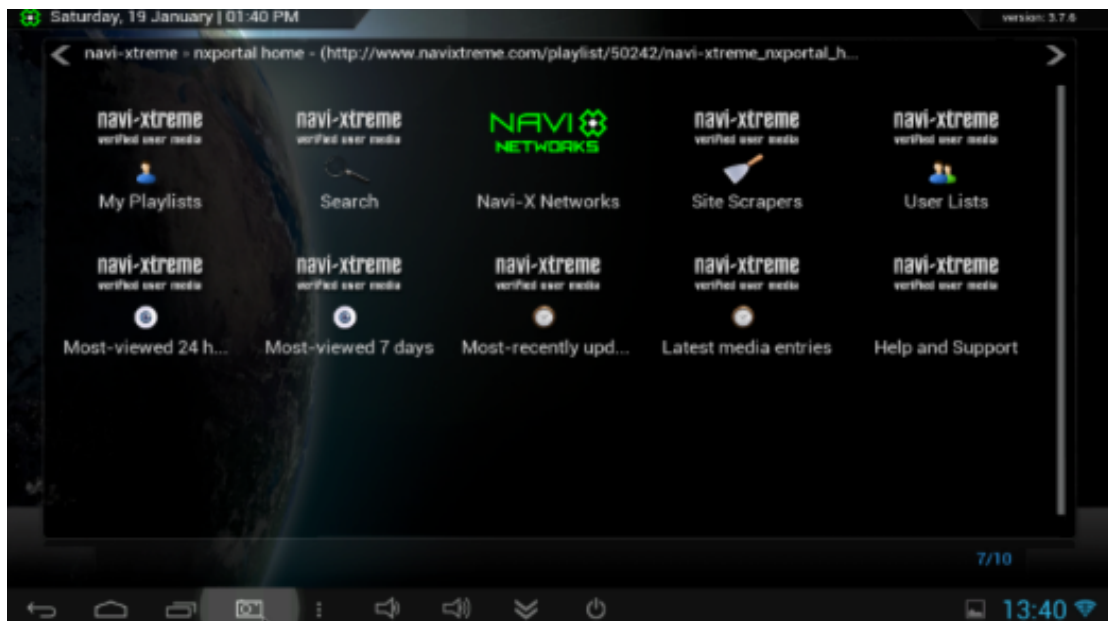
Saturday, 19 January | 01:40 PM

version: 3.7.6

navi-xtreme » nxportal home - (http://www.navixtreme.com/playlist/50242/navi-xtreme_nxportal_h...

navi-xtreme
verified user media
My Playlists

navi-xtreme
verified user media
Search

NAVI
NETWORKS
Navi-X Networks

navi-xtreme
verified user media
Site Scrapers

navi-xtreme
verified user media
User Lists

navi-xtreme
verified user media
Most-viewed 24 h...

navi-xtreme
verified user media
Most-viewed 7 days

navi-xtreme
verified user media
Most-recently upd...

navi-xtreme
verified user media
Latest media entries

navi-xtreme
verified user media
Help and Support

7/10

13:40